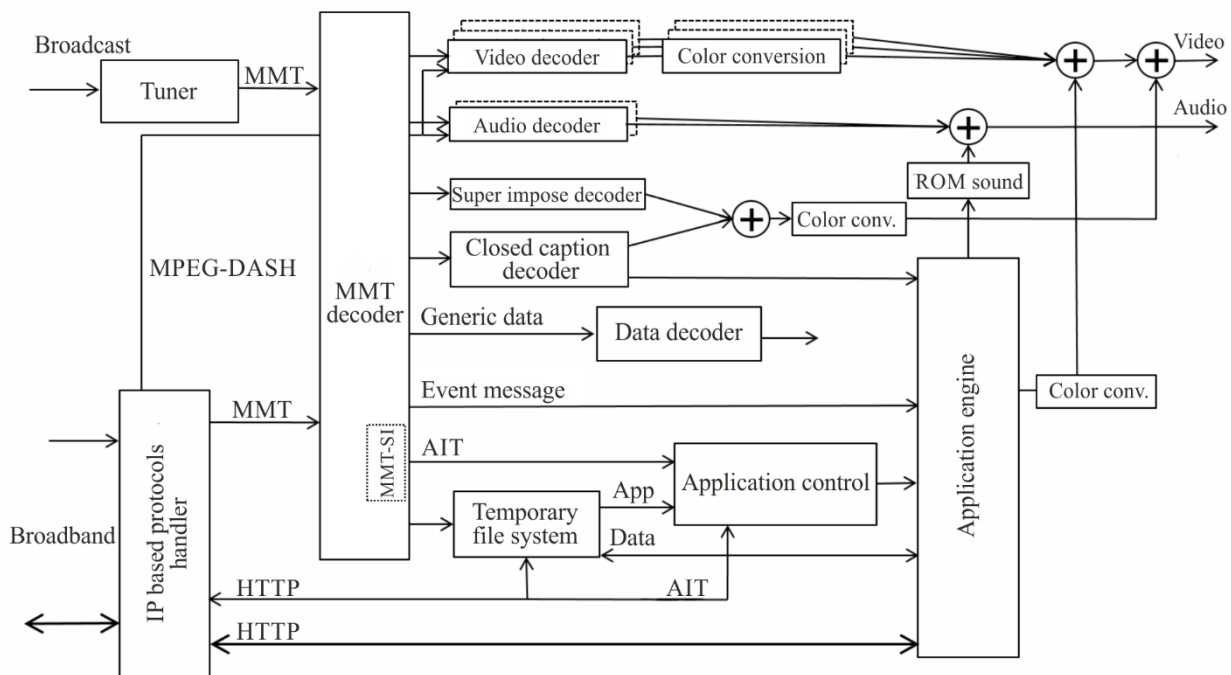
Broadcast

Tuner

MMT

MMT decoder

Video decoder

Color conversion

Video

Audio decoder

Audio

ROM sound

Super impose decoder

Color conv.

Closed caption decoder

MPEG-DASH

Generic data

Data decoder

Event message

Application engine

Color conv.

IP based protocols handler

MMT

MMT-SI

AIT

Application control

App

Temporary file system

Data

Broadband

HTTP

AIT

HTTP